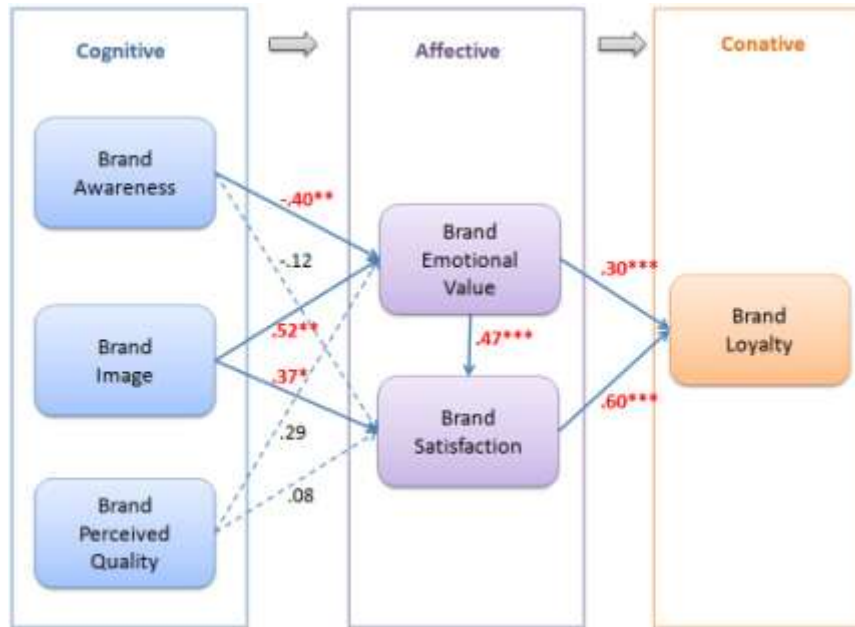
Cognitive

Affective

Conative

Brand Awareness

-.40**

-.12

Brand Emotional Value

.30***

Brand Image

.52**

.47***

Brand Loyalty

.37*

Brand Satisfaction

.60***

.29

Brand Perceived Quality

.08